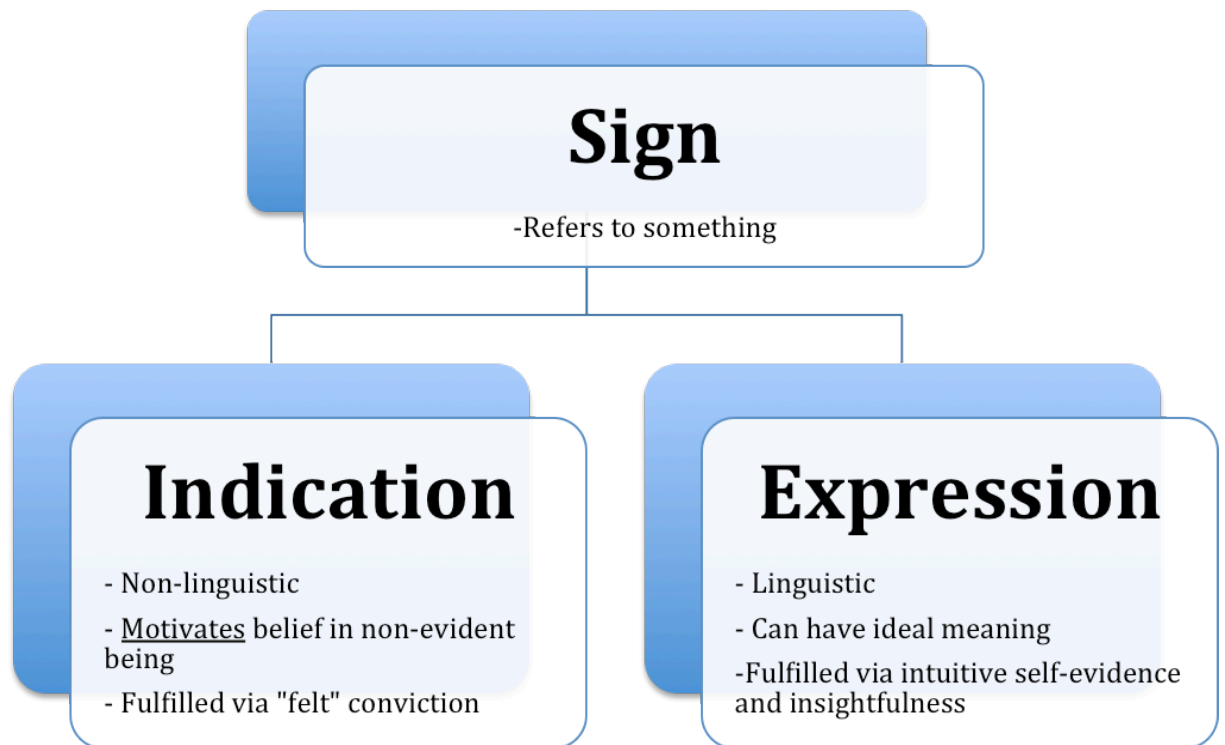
Sign

-Refers to something

Indication

- Non-linguistic
- Motivates belief in non-evident being
- Fulfilled via "felt" conviction

Expression

- Linguistic
- Can have ideal meaning
-Fulfilled via intuitive self-evidence and insightfulness